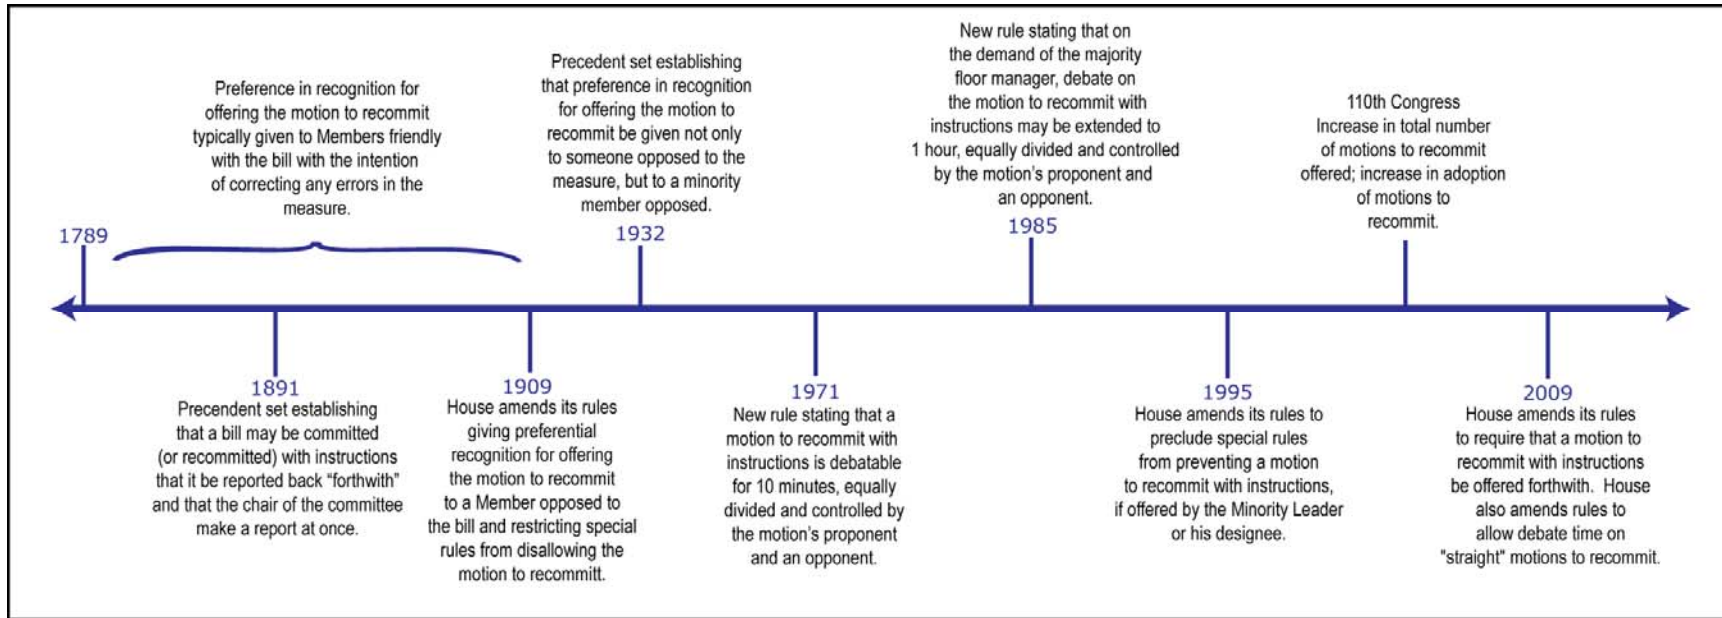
Preference in recognition for offering the motion to recommit typically given to Members friendly with the bill with the intention of correcting any errors in the measure.

1789

Precedent set establishing that preference in recognition for offering the motion to recommit be given not only to someone opposed to the measure, but to a minority member opposed.

1932

New rule stating that on the demand of the majority floor manager, debate on the motion to recommit with instructions may be extended to 1 hour, equally divided and controlled by the motion's proponent and an opponent.

1985

110th Congress
Increase in total number of motions to recommit offered; increase in adoption of motions to recommit.

1891
Precendent set establishing that a bill may be committed (or recommitted) with instructions that it be reported back "forthwith" and that the chair of the committee make a report at once.

1909
House amends its rules giving preferential recognition for offering the motion to recommit to a Member opposed to the bill and restricting special rules from disallowing the motion to recommitt.

1971
New rule stating that a motion to recommit with instructions is debatable for 10 minutes, equally divided and controlled by the motion's proponent and an opponent.

1995
House amends its rules to preclude special rules from preventing a motion to recommit with instructions, if offered by the Minority Leader or his designee.

2009
House amends its rules to require that a motion to recommit with instructions be offered forthwith. House also amends rules to allow debate time on "straight" motions to recommit.